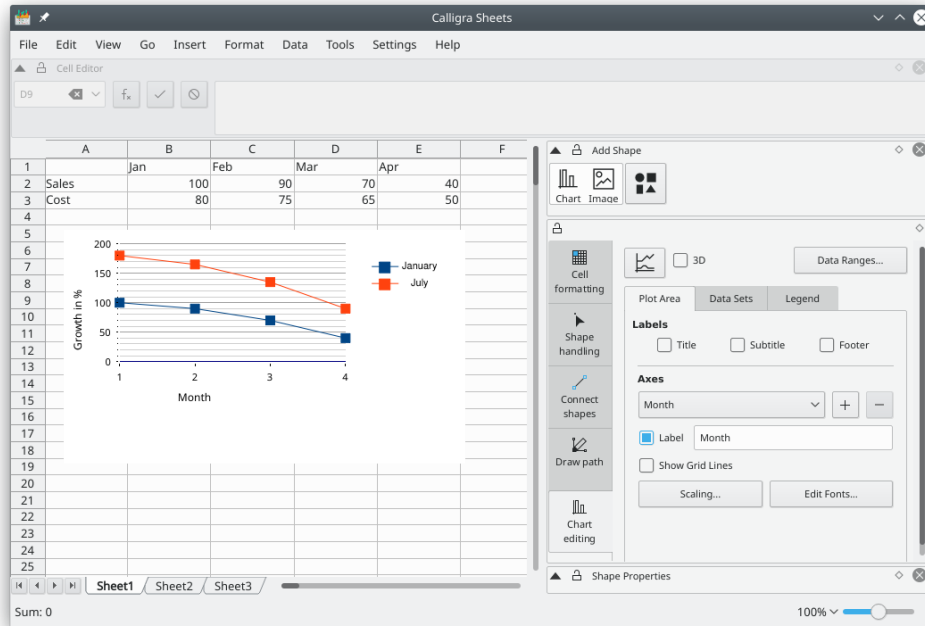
Calligra Sheets

File Edit View Go Insert Format Data Tools Settings Help

Cell Editor

D9

|  | A | B | C | D | E | F |
|---|---|---|---|---|---|---|
| 1 |  | Jan | Feb | Mar | Apr |  |
| 2 | Sales | 100 | 90 | 70 | 40 |  |
| 3 | Cost | 80 | 75 | 65 | 50 |  |
| 4 |  |  |  |  |  |  |
| 5 |  |  |  |  |  |  |
| 6 |  |  |  |  |  |  |
| 7 |  |  |  |  |  |  |
| 8 |  |  |  |  |  |  |
| 9 |  |  |  |  |  |  |
| 10 |  |  |  |  |  |  |
| 11 |  |  |  |  |  |  |
| 12 |  |  |  |  |  |  |
| 13 |  |  |  |  |  |  |
| 14 |  |  |  |  |  |  |
| 15 |  |  |  |  |  |  |
| 16 |  |  |  |  |  |  |
| 17 |  |  |  |  |  |  |
| 18 |  |  |  |  |  |  |
| 19 |  |  |  |  |  |  |
| 20 |  |  |  |  |  |  |
| 21 |  |  |  |  |  |  |
| 22 |  |  |  |  |  |  |
| 23 |  |  |  |  |  |  |
| 24 |  |  |  |  |  |  |
| 25 |  |  |  |  |  |  |

200
150
100
50
0
Growth in %
1 2 3 4
Month
January
July

Sheet1 Sheet2 Sheet3

Sum: 0

Add Shape
Chart Image

Cell formatting
Shape handling
Connect shapes
Draw path
Chart editing

3D
Data Ranges...
Plot Area Data Sets Legend
Labels
Title Subtitle Footer
Axes
Month
+ −
Label Month
Show Grid Lines
Scaling... Edit Fonts...

Shape Properties

100%